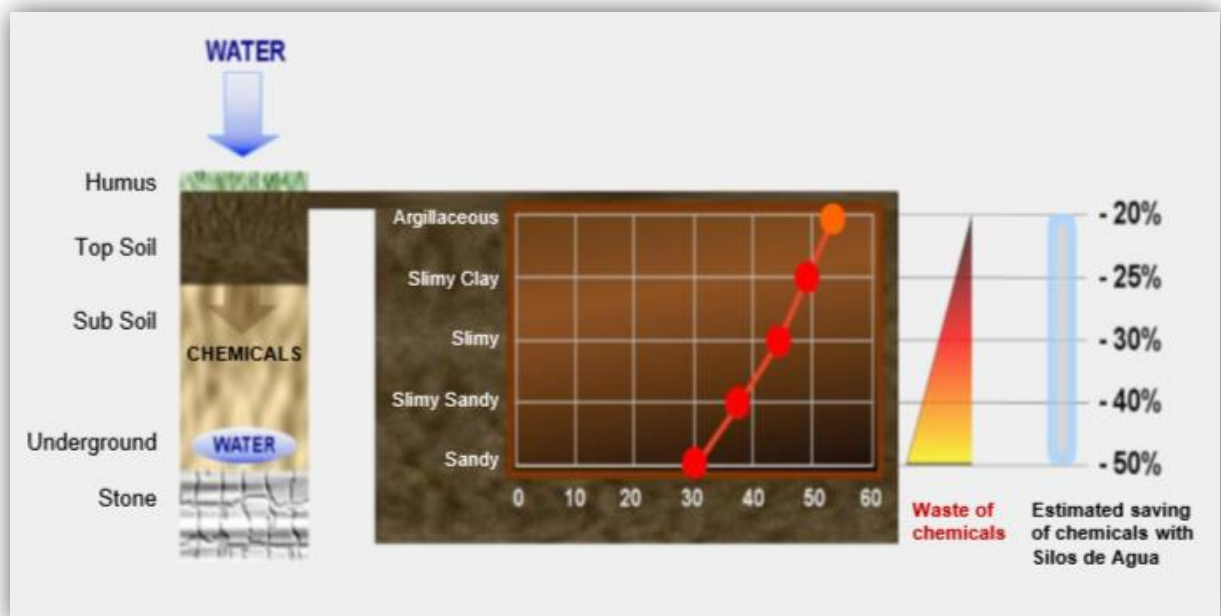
WATER

Humus

Top Soil

Sub Soil

CHEMICALS

Underground

WATER

Stone

Argillaceous

Slimy Clay

Slimy

Slimy Sandy

Sandy

0 10 20 30 40 50 60

Waste of chemicals

- 20%

- 25%

- 30%

- 40%

- 50%

Estimated saving of chemicals with Silos de Agua